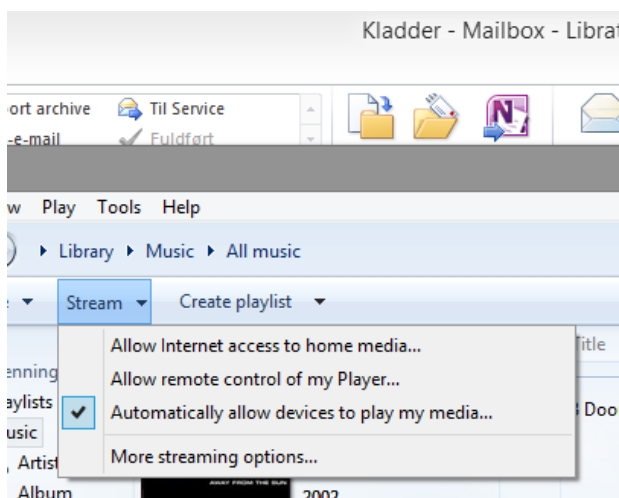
Kladder - Mailbox - Librar

ort archive
Til Service
-e-mail
Fuldført

w Play Tools Help

Library ▸ Music ▸ All music

Stream ▾ Create playlist ▾

Allow Internet access to home media...
Allow remote control of my Player...
Automatically allow devices to play my media...
More streaming options...

Title
enning
aylists
usic
Artist
Album
Door
2002
AWAY FROM THE SUN